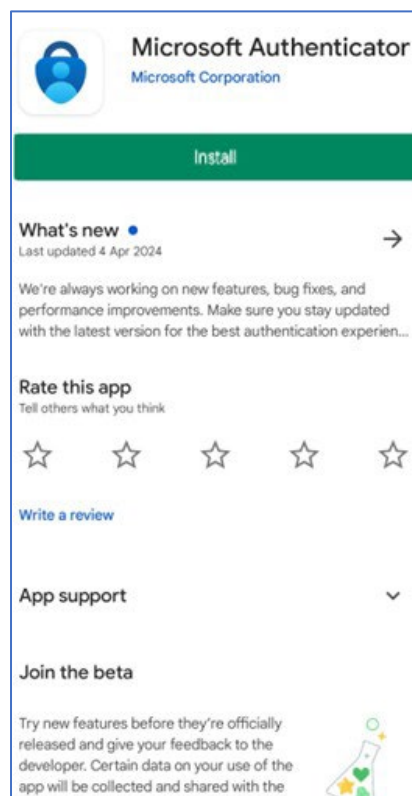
Microsoft Authenticator
Microsoft Corporation

Install

What's new •
Last updated 4 Apr 2024

We're always working on new features, bug fixes, and performance improvements. Make sure you stay updated with the latest version for the best authentication experien...

Rate this app
Tell others what you think

Write a review

App support

Join the beta

Try new features before they're officially released and give your feedback to the developer. Certain data on your use of the app will be collected and shared with the